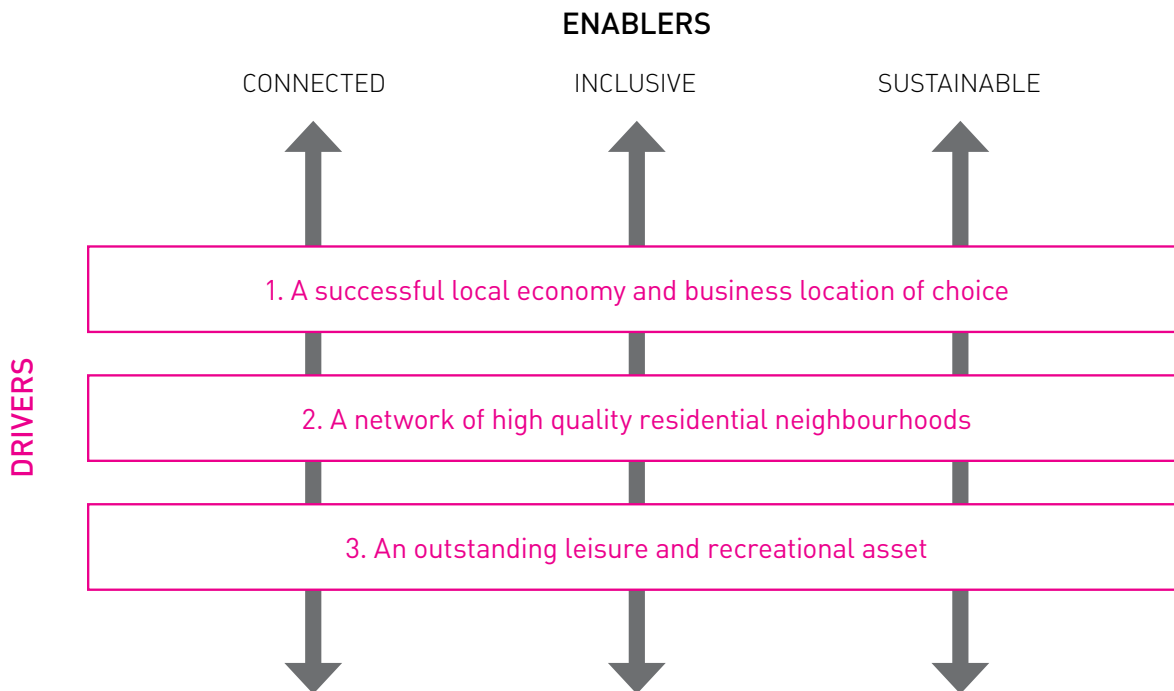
ENABLERS

CONNECTED

INCLUSIVE

SUSTAINABLE

DRIVERS

1. A successful local economy and business location of choice

2. A network of high quality residential neighbourhoods

3. An outstanding leisure and recreational asset